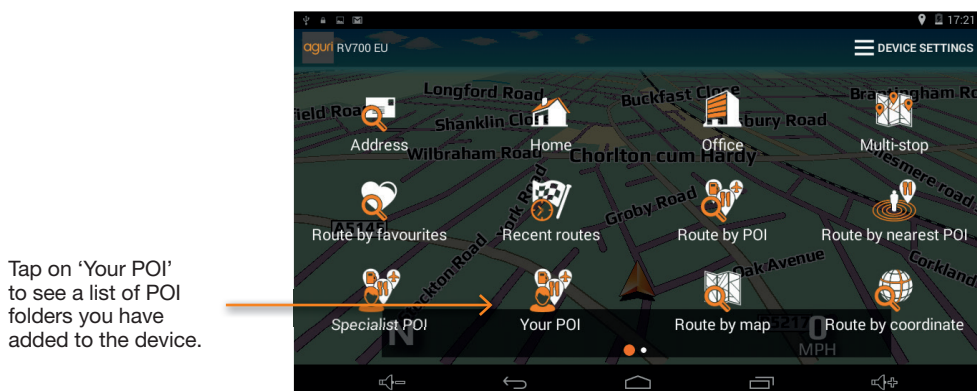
Tap on 'Your POI' to see a list of POI folders you have added to the device.

17:21

aguri RV700 EU

DEVICE SETTINGS

Longford Road

field Road

Shanklin Close

Buckfast Close

bury Road

Brailingham Ro

Wilbraham Road

Chorlton cum Hardy

Address

Home

Office

Multi-stop

Route by favourites

Recent routes

Groby Road

Route by POI

Route by nearest POI

A5145

Oak Avenue

Corkland

Specialist POI

Your POI

Route by map

Route by coordinate

N

0

MPH